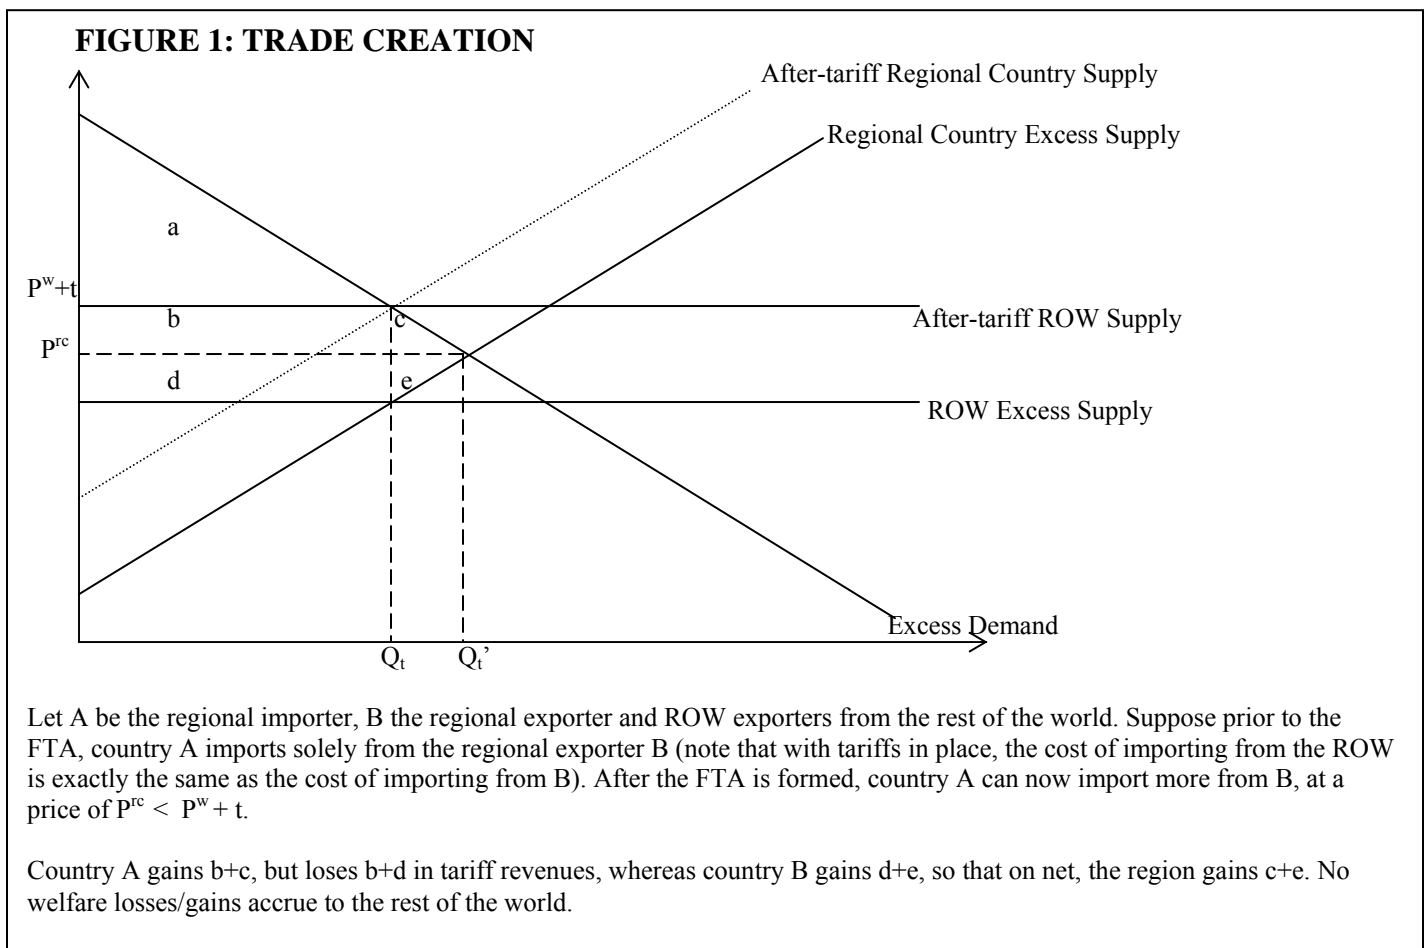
FIGURE 1: TRADE CREATION

After-tariff Regional Country Supply

Regional Country Excess Supply

a

$P^w+t$

b

c

After-tariff ROW Supply

$P^{rc}$

d

e

ROW Excess Supply

Excess Demand

$Q_t$

$Q_t$'

Let A be the regional importer, B the regional exporter and ROW exporters from the rest of the world. Suppose prior to the FTA, country A imports solely from the regional exporter B (note that with tariffs in place, the cost of importing from the ROW is exactly the same as the cost of importing from B). After the FTA is formed, country A can now import more from B, at a price of $P^{rc} < P^w + t$.

Country A gains b+c, but loses b+d in tariff revenues, whereas country B gains d+e, so that on net, the region gains c+e. No welfare losses/gains accrue to the rest of the world.